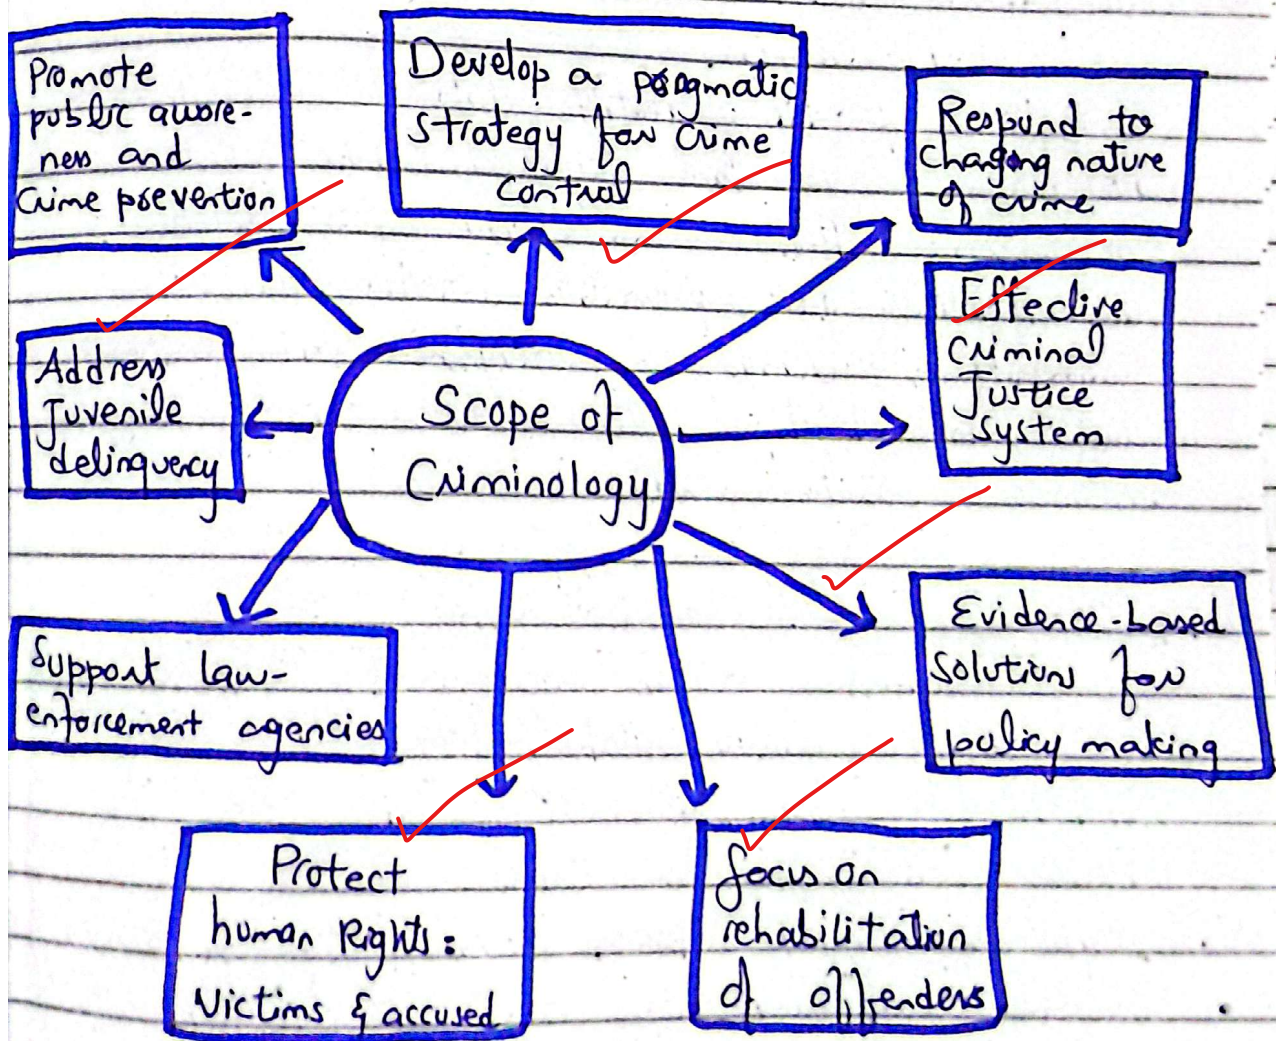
Promote public awareness and Crime prevention

Develop a pragmatic Strategy for Crime Control

Respond to Changing nature of crime

Address Juvenile delinquency

Scope of Criminology

Effective Criminal Justice System

Support law-enforcement agencies

Evidence-based solutions for policy making

Protect human Rights: Victims & accused

Focus on rehabilitation of offenders